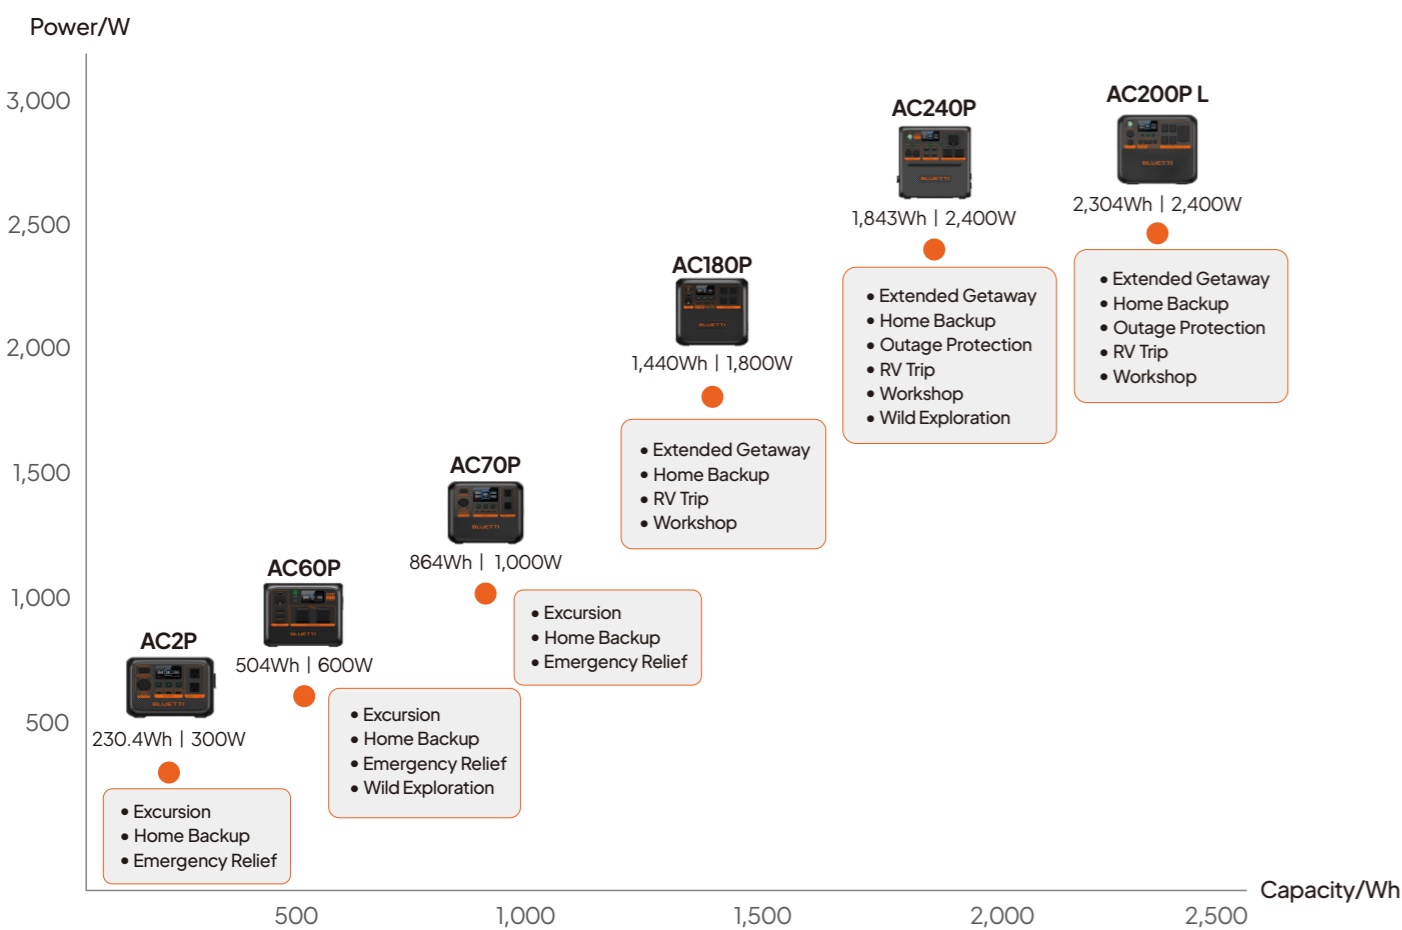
Power/W

3,000
2,500
2,000
1,500
1,000
500

AC240P
1,843Wh | 2,400W
• Extended Getaway
• Home Backup
• Outage Protection
• RV Trip
• Workshop
• Wild Exploration

AC200P L
2,304Wh | 2,400W
• Extended Getaway
• Home Backup
• Outage Protection
• RV Trip
• Workshop

AC180P
1,440Wh | 1,800W
• Extended Getaway
• Home Backup
• RV Trip
• Workshop

AC70P
864Wh | 1,000W
• Excursion
• Home Backup
• Emergency Relief

AC60P
504Wh | 600W
• Excursion
• Home Backup
• Emergency Relief
• Wild Exploration

AC2P
230.4Wh | 300W
• Excursion
• Home Backup
• Emergency Relief

500
1,000
1,500
2,000
2,500
Capacity/Wh